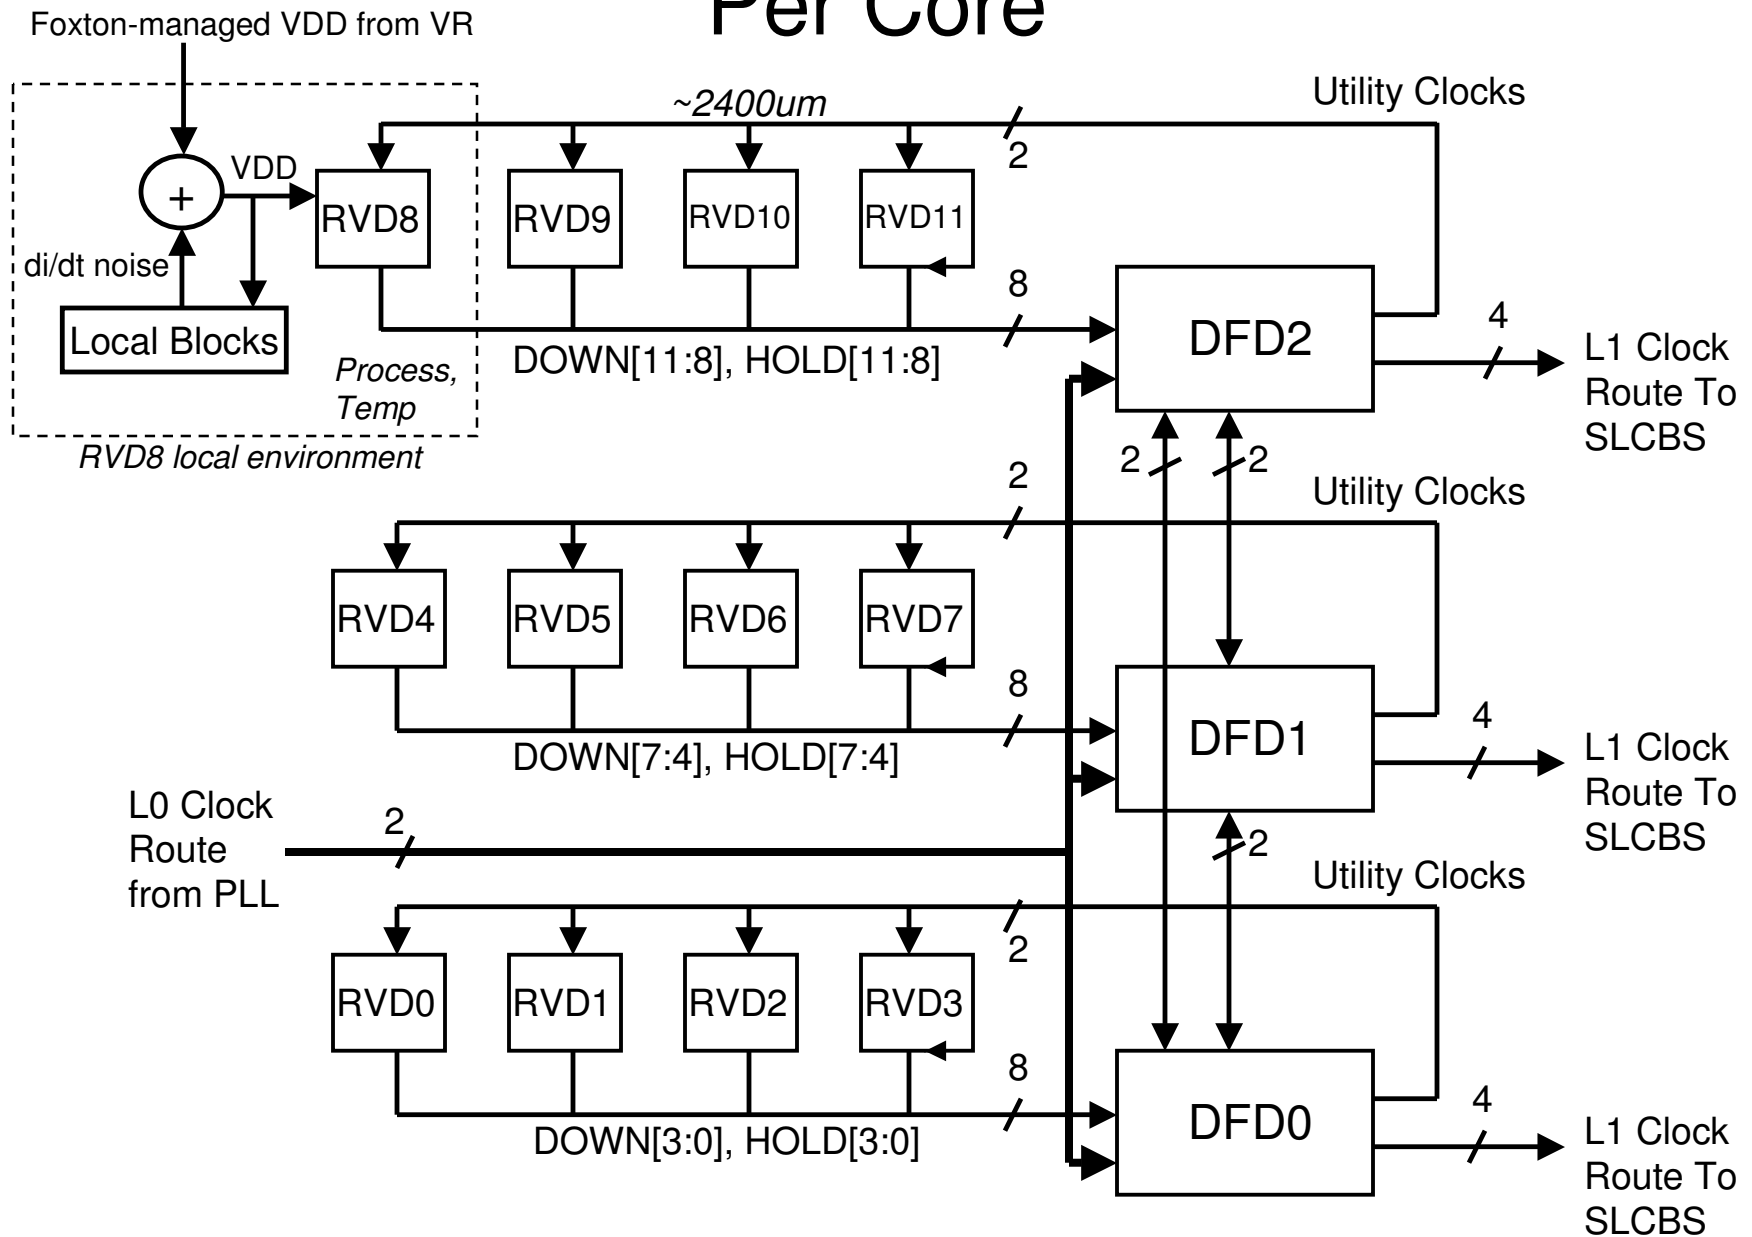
Per Core

Foxton-managed VDD from VR

+

VDD

di/dt noise

Local Blocks

Process, Temp

RVD8 local environment

~2400um

Utility Clocks

2

RVD8

RVD9

RVD10

RVD11

8

DOWN[11:8], HOLD[11:8]

DFD2

4

L1 Clock Route To SLCBS

2

2

2

Utility Clocks

RVD4

RVD5

RVD6

RVD7

8

DOWN[7:4], HOLD[7:4]

DFD1

4

L1 Clock Route To SLCBS

L0 Clock Route from PLL

2

2

Utility Clocks

2

RVD0

RVD1

RVD2

RVD3

8

DOWN[3:0], HOLD[3:0]

DFD0

4

L1 Clock Route To SLCBS